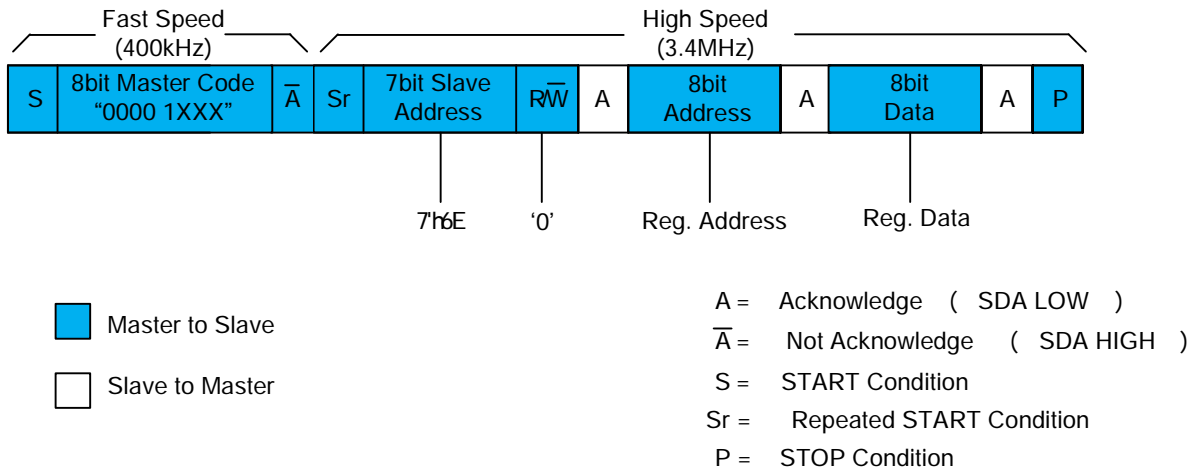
Fast Speed
(400kHz)

High Speed
(3.4MHz)

| S | 8bit Master Code "0000 1XXX" | $\overline{A}$ | Sr | 7bit Slave Address | R/$\overline{W}$ | A | 8bit Address | A | 8bit Data | A | P |
|---|---|---|---|---|---|---|---|---|---|---|---|

7'h6E

'0'

Reg. Address

Reg. Data

Master to Slave

Slave to Master

A = Acknowledge ( SDA LOW )

$\overline{A}$ = Not Acknowledge ( SDA HIGH )

S = START Condition

Sr = Repeated START Condition

P = STOP Condition